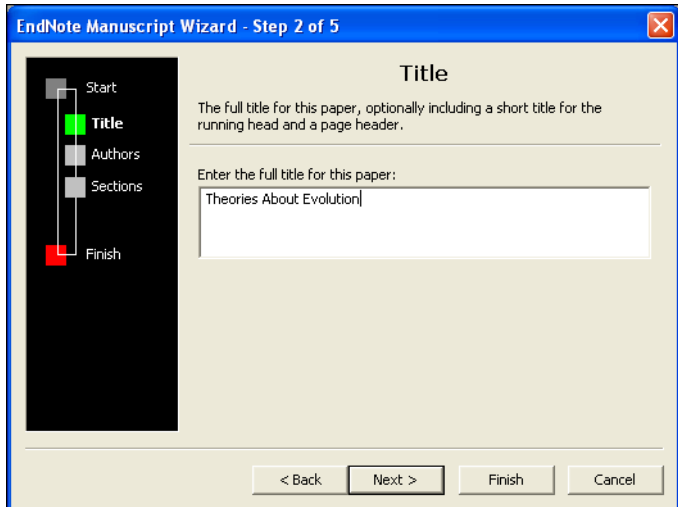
EndNote Manuscript Wizard - Step 2 of 5

Start
Title
Authors
Sections
Finish

Title

The full title for this paper, optionally including a short title for the running head and a page header.

Enter the full title for this paper:

Theories About Evolution

< Back
Next >
Finish
Cancel